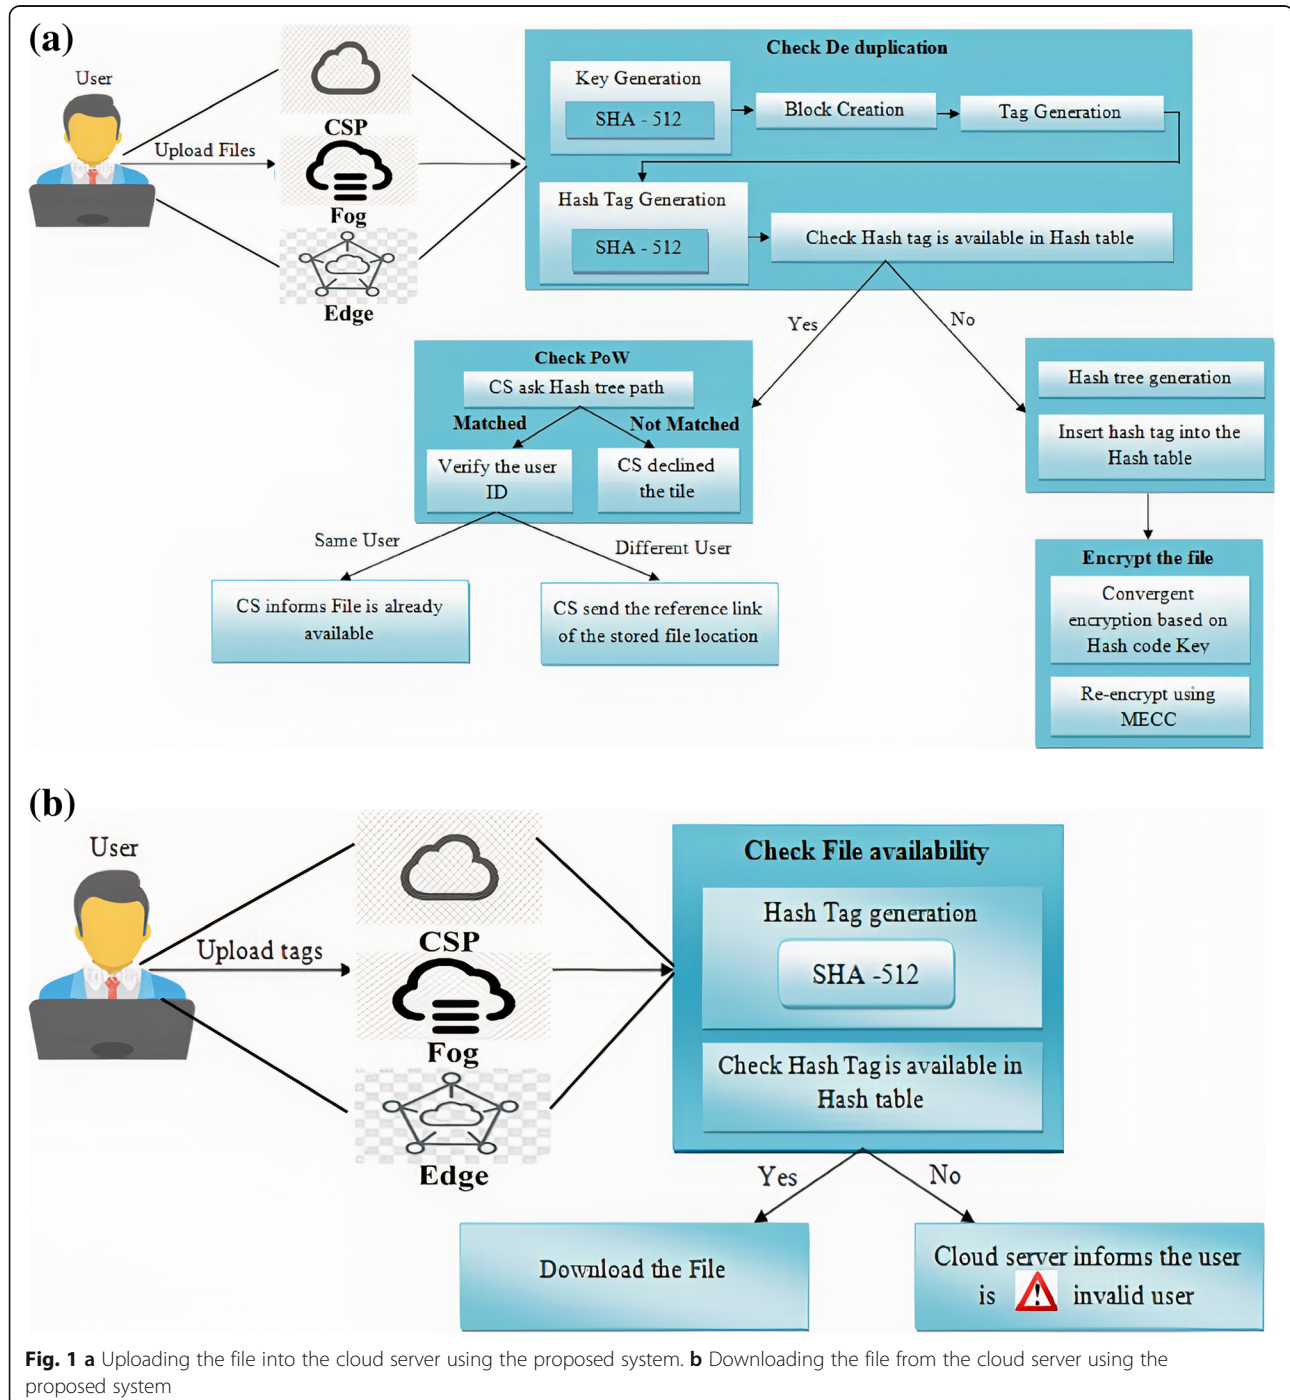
(a)

User

Upload Files

CSP

Fog

Edge

Check De duplication

Key Generation

SHA - 512

Block Creation

Tag Generation

Hash Tag Generation

SHA - 512

Check Hash tag is available in Hash table

Yes

No

Check PoW

CS ask Hash tree path

Matched

Not Matched

Verify the user ID

CS declined the tile

Same User

Different User

CS informs File is already available

CS send the reference link of the stored file location

Hash tree generation

Insert hash tag into the Hash table

Encrypt the file

Convergent encryption based on Hash code Key

Re-encrypt using MECC

(b)

User

Upload tags

CSP

Fog

Edge

Check File availability

Hash Tag generation

SHA -512

Check Hash Tag is available in Hash table

Yes

No

Download the File

Cloud server informs the user is invalid user

Fig. 1 a Uploading the file into the cloud server using the proposed system. b Downloading the file from the cloud server using the proposed system